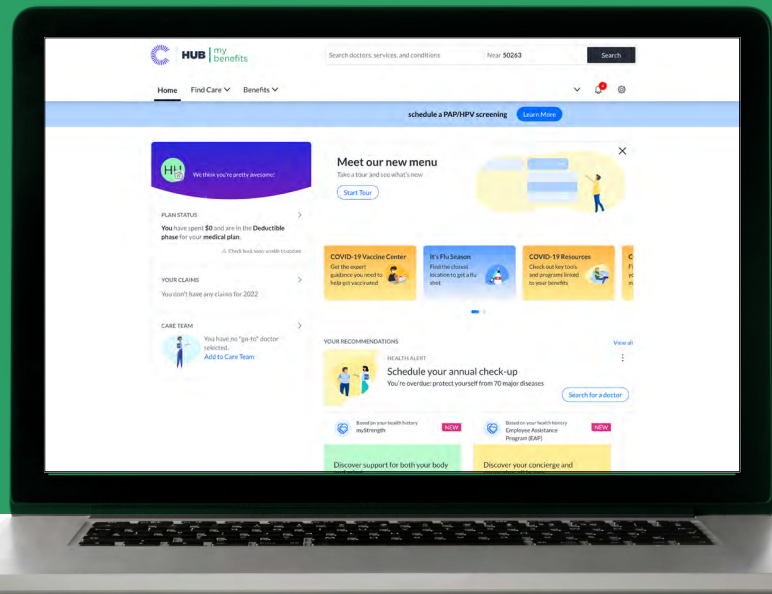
HUB my benefits

Search doctors, services, and conditions Near 50263 Search

Home Find Care Benefits

schedule a PAP/HPV screening Learn More

HH We think you're pretty awesome!

PLAN STATUS

You have spent $0 and are in the Deductible phase for your medical plan.

Check back soon: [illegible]

YOUR CLAIMS

You don't have any claims for 2022

CARE TEAM

You have no "go-to" doctor selected.

Add to Care Team

Meet our new menu

Take a tour and see what's new

Start Tour

COVID-19 Vaccine Center
Get the expert guidance you need to help get vaccinated

It's Flu Season
Find the closest location to get a flu shot

COVID-19 Resources
Check out key tools and programs linked to your benefits

YOUR RECOMMENDATIONS

View al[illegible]

HEALTH ALERT

Schedule your annual check-up

You're overdue: protect yourself from 70 major diseases

Search for a doctor

Based on your health history
myStrength

NEW

Based on your health history
Employee Assistance Program (EAP)

NEW

Discover support for both your body

Discover your concierge and